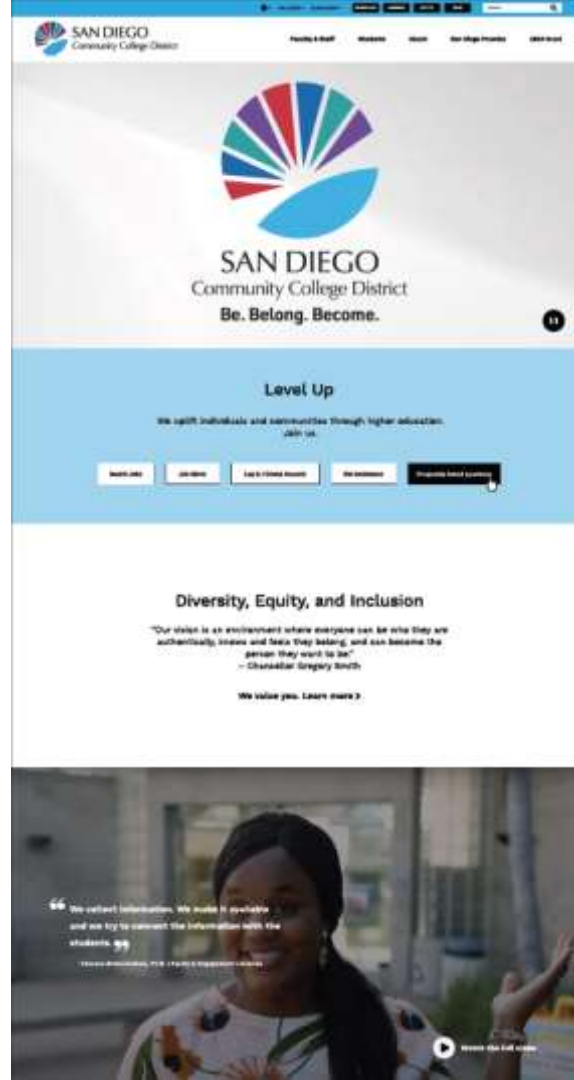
SAN DIEGO
Community College District

Faculty & Staff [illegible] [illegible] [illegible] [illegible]

SAN DIEGO
Community College District
Be. Belong. Become.

Level Up

We uplift individuals and communities through higher education. Join us.

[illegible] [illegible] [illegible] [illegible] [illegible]

Diversity, Equity, and Inclusion

"Our vision is an environment where everyone can be who they are authentically, knows and feels they belong, and can become the person they want to be."
– Chancellor Gregory Smith

We value you. Learn more >

We collect information. We make it available and we try to connect the information with the students.

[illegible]

Watch the full video